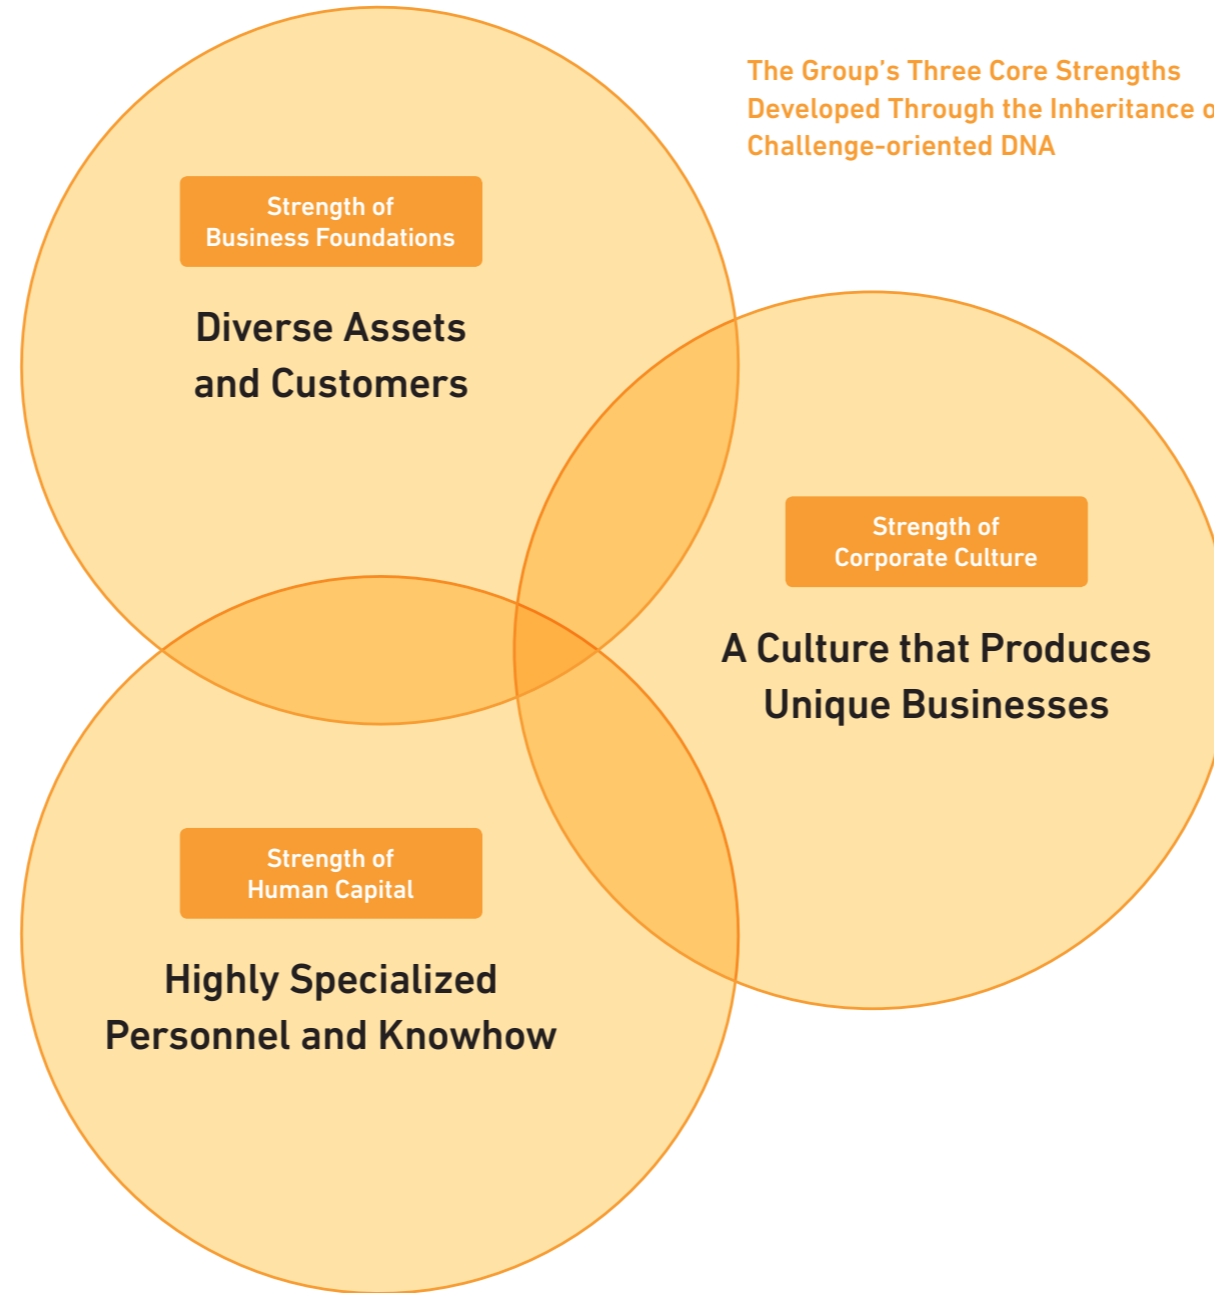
The Group's Three Core Strengths Developed Through the Inheritance o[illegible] Challenge-oriented DNA

Strength of Business Foundations

Diverse Assets and Customers

Strength of Corporate Culture

A Culture that Produces Unique Businesses

Strength of Human Capital

Highly Specialized Personnel and Knowhow